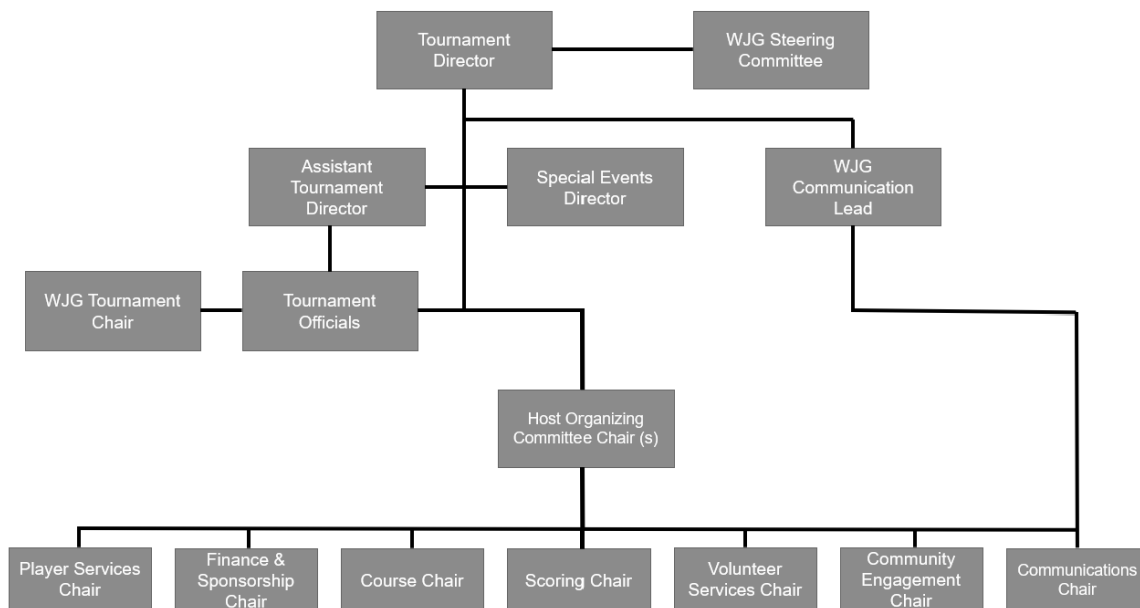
Tournament Director

WJG Steering Committee

Assistant Tournament Director

Special Events Director

WJG Communication Lead

WJG Tournament Chair

Tournament Officials

Host Organizing Committee Chair (s)

Player Services Chair

Finance & Sponsorship Chair

Course Chair

Scoring Chair

Volunteer Services Chair

Community Engagement Chair

Communications Chair